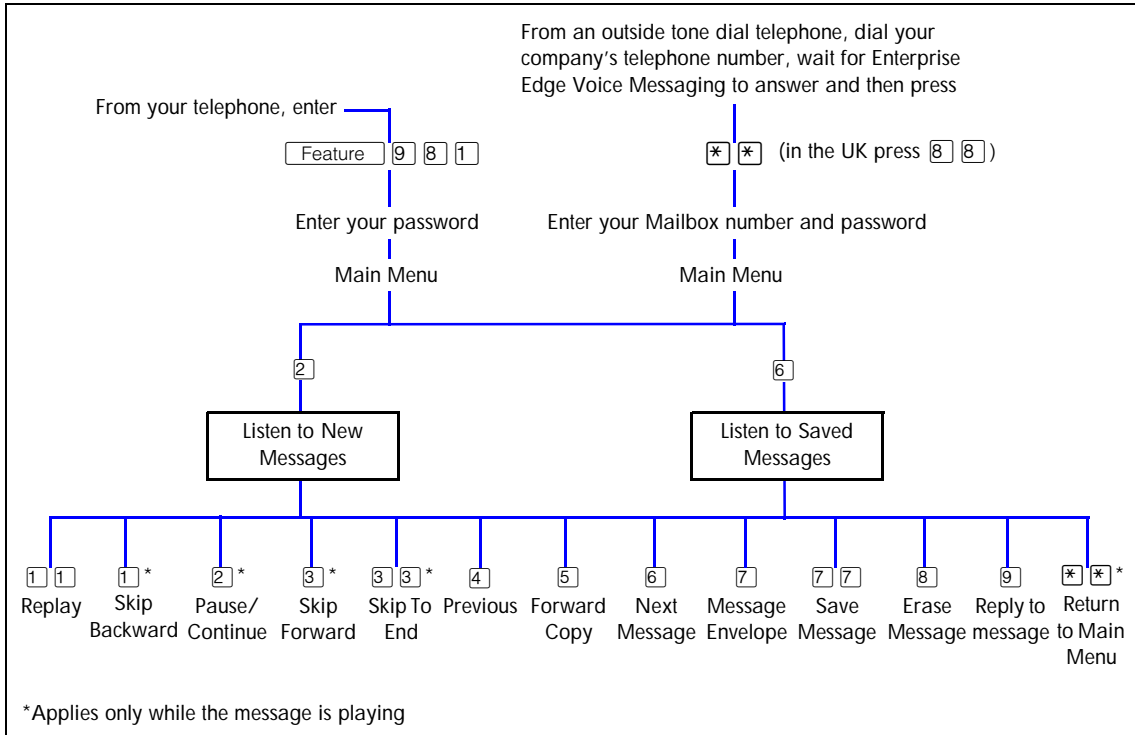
From an outside tone dial telephone, dial your company's telephone number, wait for Enterprise Edge Voice Messaging to answer and then press

From your telephone, enter

Feature 9 8 1

* * (in the UK press 8 8)

Enter your password

Enter your Mailbox number and password

Main Menu

Main Menu

2

6

Listen to New Messages

Listen to Saved Messages

1 1 Replay

1 * Skip Backward

2 * Pause/ Continue

3 * Skip Forward

3 3 * Skip To End

4 Previous

5 Forward Copy

6 Next Message

7 Message Envelope

7 7 Save Message

8 Erase Message

9 Reply to message

* * * Return to Main Menu

*Applies only while the message is playing